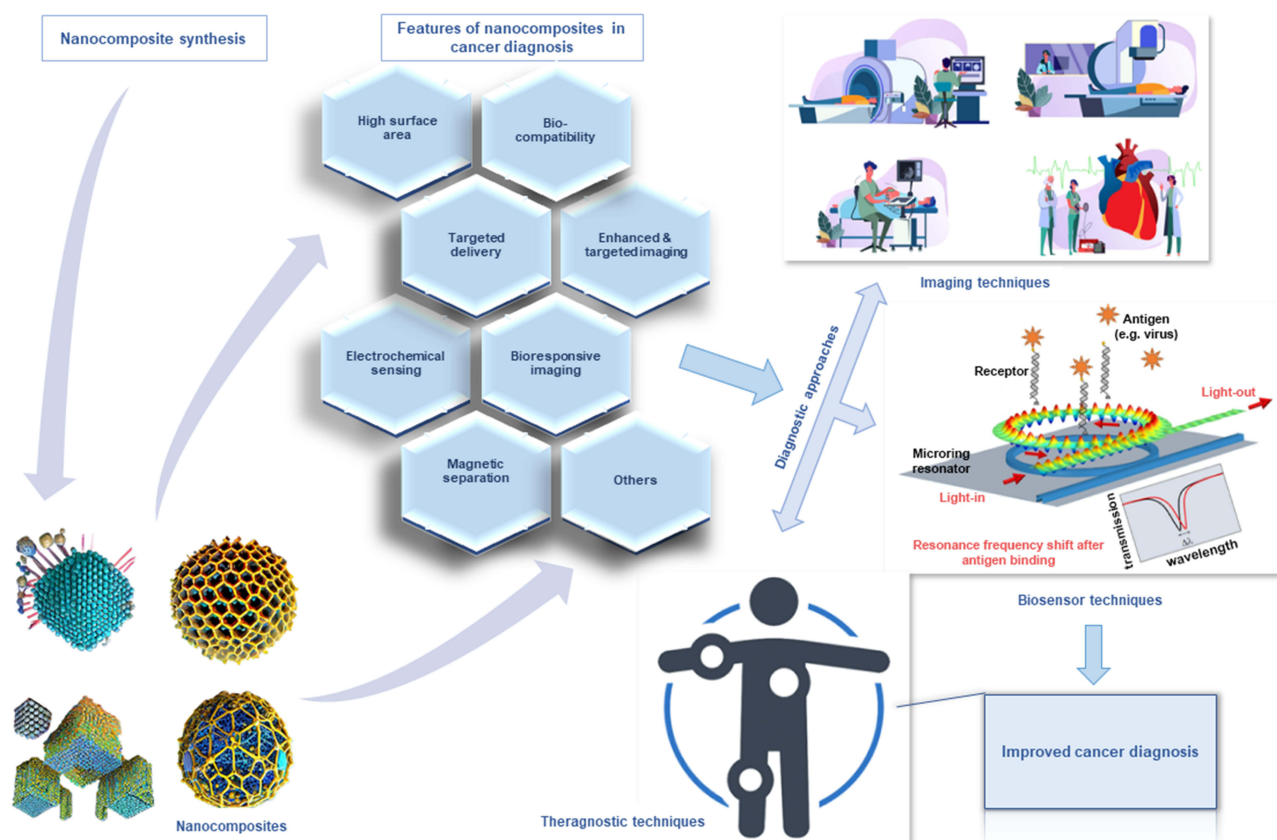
Nanocomposite synthesis

Features of nanocomposites in cancer diagnosis

High surface area

Bio-compatibility

Targeted delivery

Enhanced & targetedimaging

Electrochemical sensing

Bioresponsive imaging

Magnetic separation

Others

Nanocomposites

Imaging techniques

Diagnostic approaches

Antigen (e.g. virus)

Receptor

Light-out

Microring resonator

Light-in

transmission

wavelength

Resonance frequency shift after antigen binding

Biosensor techniques

Improved cancer diagnosis

Theragnostic techniques